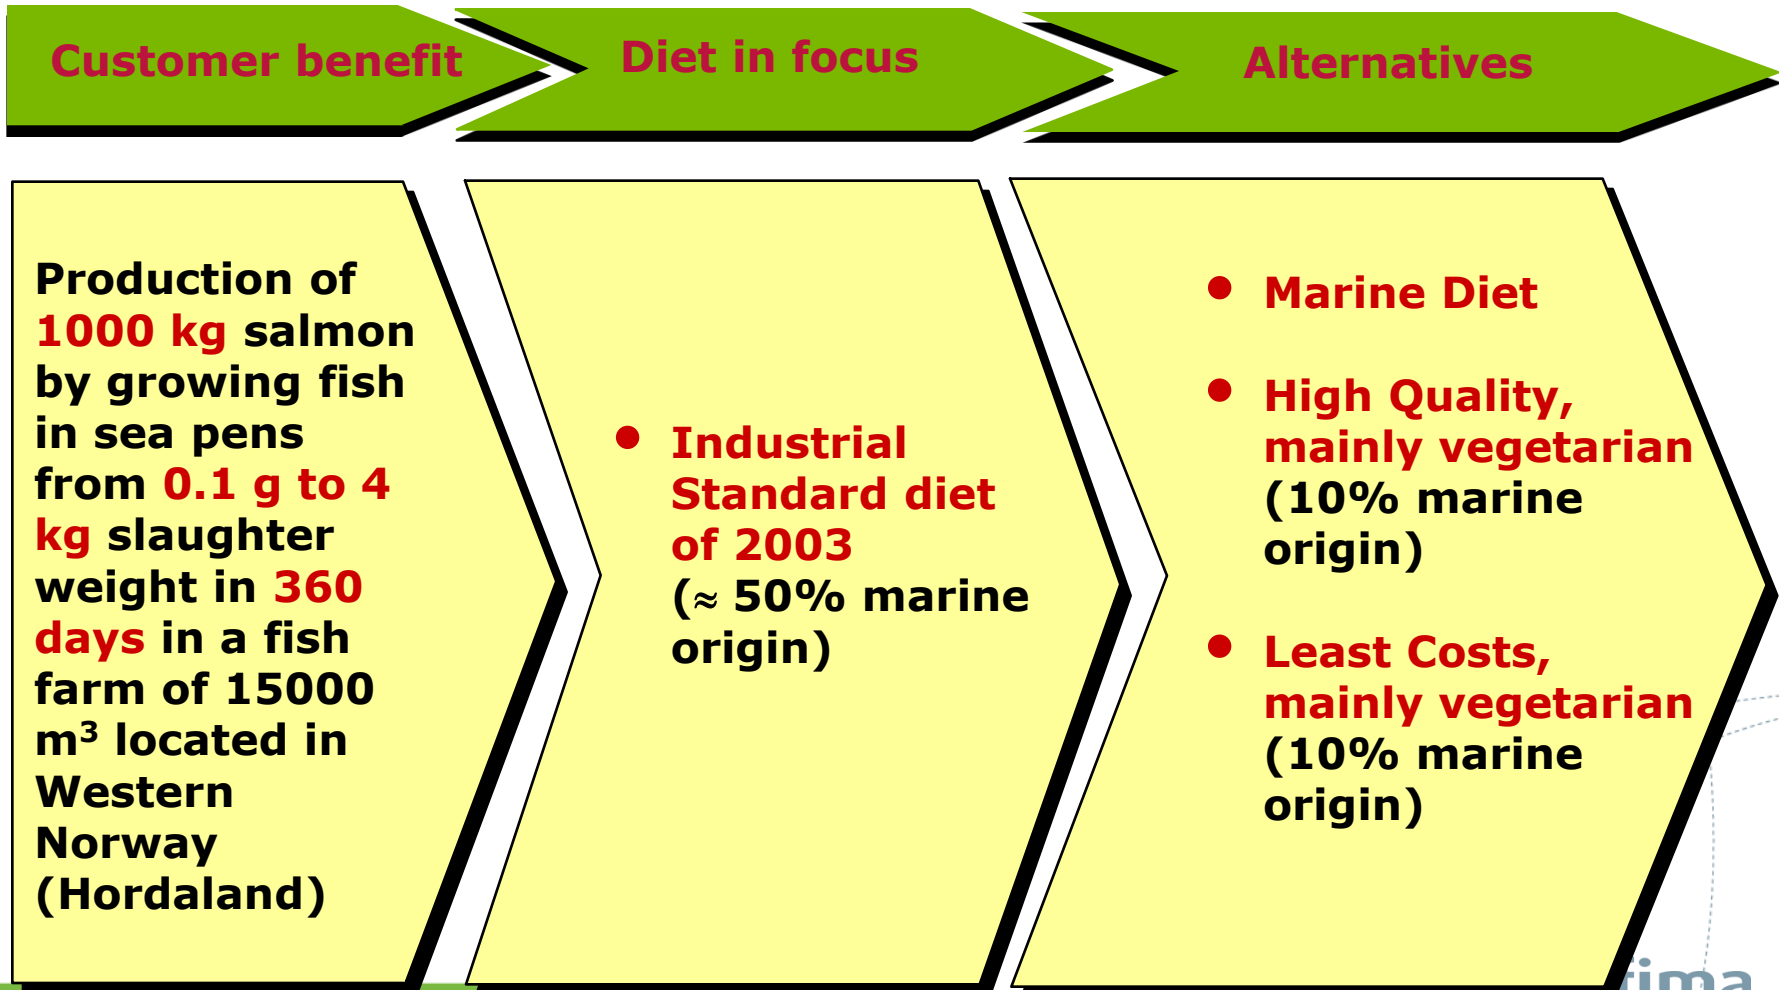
Customer benefit

Diet in focus

Alternatives

Production of 1000 kg salmon by growing fish in sea pens from 0.1 g to 4 kg slaughter weight in 360 days in a fish farm of 15000 m³ located in Western Norway (Hordaland)

• Industrial Standard diet of 2003 (≈ 50% marine origin)

• Marine Diet

• High Quality, mainly vegetarian (10% marine origin)

• Least Costs, mainly vegetarian (10% marine origin)

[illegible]ima